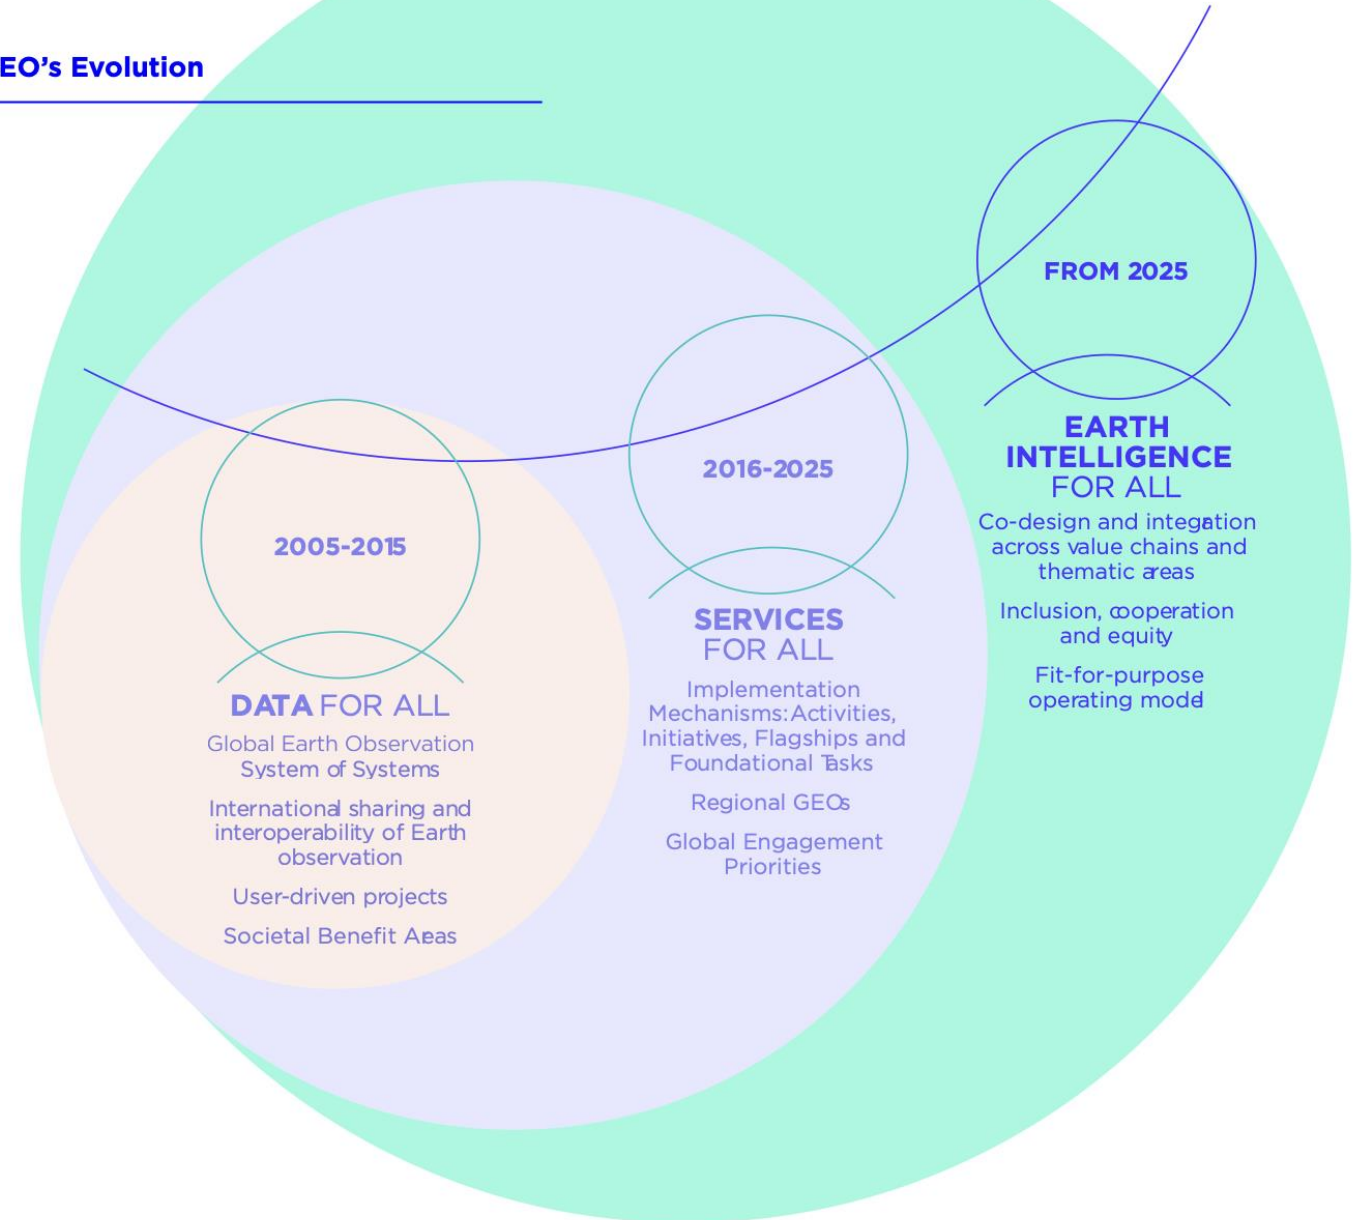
EO's Evolution

2005-2015

DATA FOR ALL

Global Earth Observation System of Systems

International sharing and interoperability of Earth observation

User-driven projects

Societal Benefit Aeas

2016-2025

SERVICES FOR ALL

Implementation Mechanisms: Activities, Initiatives, Flagships and Foundational Tasks

Regional GEOs

Global Engagement Priorities

FROM 2025

EARTH INTELLIGENCE FOR ALL

Co-design and integation across value chains and thematic areas

Inclusion, cooperation and equity

Fit-for-purpose operating mode